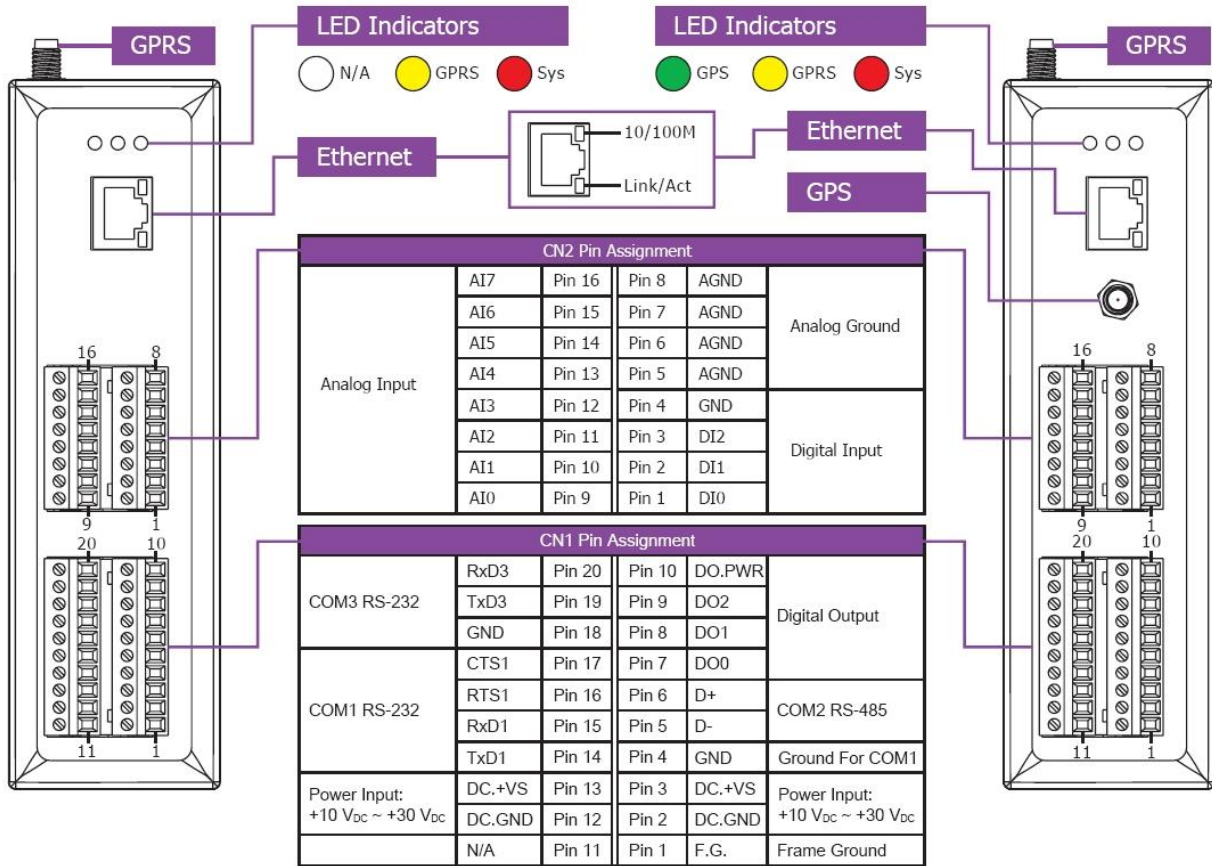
GPRS

LED Indicators

N/A GPRS Sys

LED Indicators

GPS GPRS Sys

GPRS

Ethernet

10/100M

Link/Act

Ethernet

GPS

CN2 Pin Assignment

| | | | | | |
|---|---|---|---|---|---|
| Analog Input | AI7 | Pin 16 | Pin 8 | AGND | Analog Ground |
| | AI6 | Pin 15 | Pin 7 | AGND | |
| | AI5 | Pin 14 | Pin 6 | AGND | |
| | AI4 | Pin 13 | Pin 5 | AGND | |
| | AI3 | Pin 12 | Pin 4 | GND | Digital Input |
| | AI2 | Pin 11 | Pin 3 | DI2 | |
| | AI1 | Pin 10 | Pin 2 | DI1 | |
| | AI0 | Pin 9 | Pin 1 | DI0 | |

16 8 9 1

16 8 9 1

CN1 Pin Assignment

| | | | | | |
|---|---|---|---|---|---|
| COM3 RS-232 | RxD3 | Pin 20 | Pin 10 | DO.PWR | Digital Output |
| | TxD3 | Pin 19 | Pin 9 | DO2 | |
| | GND | Pin 18 | Pin 8 | DO1 | |
| COM1 RS-232 | CTS1 | Pin 17 | Pin 7 | DO0 | |
| | RTS1 | Pin 16 | Pin 6 | D+ | COM2 RS-485 |
| | RxD1 | Pin 15 | Pin 5 | D- | |
| | TxD1 | Pin 14 | Pin 4 | GND | Ground For COM1 |
| Power Input: +10 $V_{DC}$ ~ +30 $V_{DC}$ | DC.+VS | Pin 13 | Pin 3 | DC.+VS | Power Input: +10 $V_{DC}$ ~ +30 $V_{DC}$ |
| | DC.GND | Pin 12 | Pin 2 | DC.GND | |
| | N/A | Pin 11 | Pin 1 | F.G. | Frame Ground |

20 10 11 1

20 10 11 1